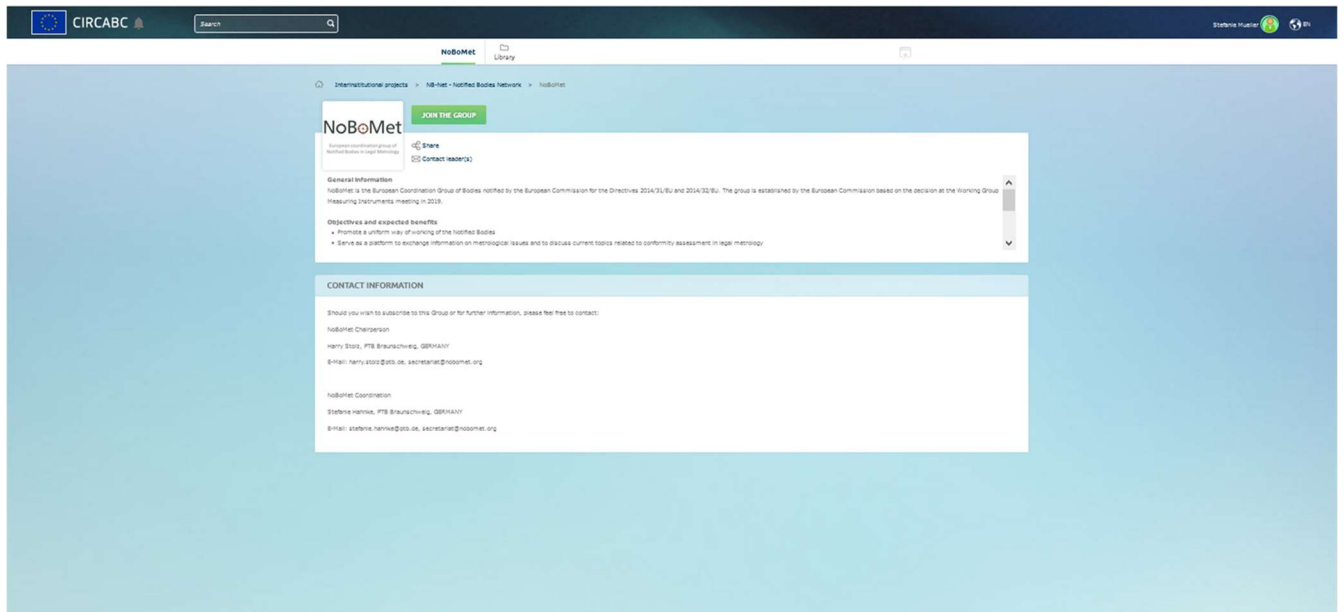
CIRCABC

Search

Stefanie Mueller EN

NoBoMet

Library

Interinstitutional projects > NB-Net - Notified Bodies Network > NoBoMet

NoBoMet
European coordination group of Notified Bodies in Legal Metrology

JOIN THE GROUP

Share

Contact leader(s)

General Information

NoBoMet is the European Coordination Group of Bodies notified by the European Commission for the Directives 2014/31/EU and 2014/32/EU. The group is established by the European Commission based on the decision at the Working Group Measuring Instruments meeting in 2019.

Objectives and expected benefits

- Promote a uniform way of working of the Notified Bodies
- Serve as a platform to exchange information on metrological issues and to discuss current topics related to conformity assessment in legal metrology

CONTACT INFORMATION

Should you wish to subscribe to this Group or for further information, please feel free to contact:

NoBoMet Chairperson

Harry Stolz, PTB Braunschweig, GERMANY

E-Mail: harry.stolz@ptb.de, secretariat@nobomet.org

NoBoMet Coordination

Stefanie Hahnke, PTB Braunschweig, GERMANY

E-Mail: stefanie.hahnke@ptb.de, secretariat@nobomet.org